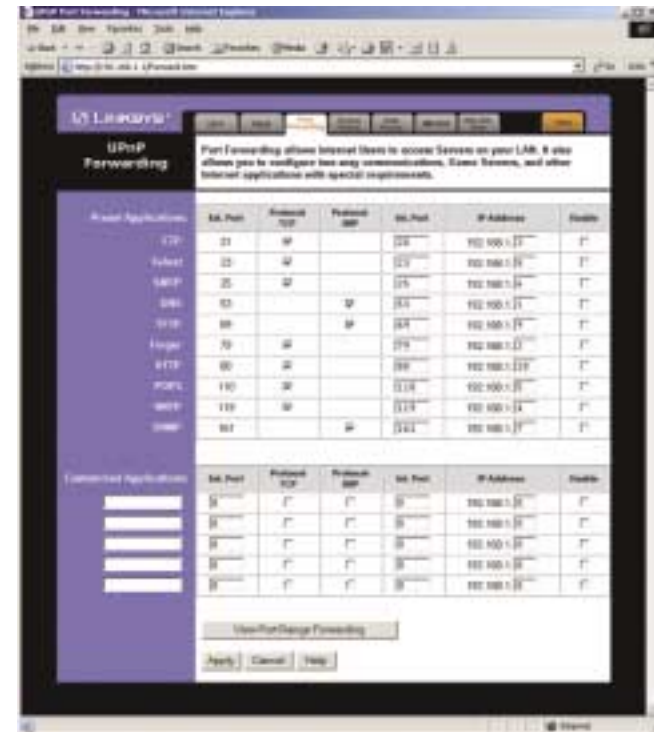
UPnP Port Forwarding - Microsoft Internet Explorer

File Edit View Favorites Tools Help

Linksys

UPnP Forwarding

Port Forwarding allows Internet Users to access Servers on your LAN. It also allows you to configure two way communications, Game Servers, and other Internet applications with special requirements.

| Preset Applications | Ext. Port | Protocol TCP | Protocol UDP | Int. Port | IP Address | Enable |
|---|---|---|---|---|---|---|
| FTP | 21 | ☑ | | 21 | 192.168.1.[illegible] | ☐ |
| Telnet | 23 | ☑ | | 23 | 192.168.1.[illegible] | ☐ |
| SMTP | 25 | ☑ | | 25 | 192.168.1.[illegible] | ☐ |
| DNS | 53 | | ☑ | 53 | 192.168.1.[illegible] | ☐ |
| TFTP | 69 | | ☑ | 69 | 192.168.1.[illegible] | ☐ |
| Finger | 79 | ☑ | | 79 | 192.168.1.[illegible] | ☐ |
| HTTP | 80 | ☑ | | 80 | 192.168.1.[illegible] | ☐ |
| POP3 | 110 | ☑ | | 110 | 192.168.1.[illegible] | ☐ |
| NNTP | 119 | ☑ | | 119 | 192.168.1.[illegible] | ☐ |
| SNMP | 161 | | ☑ | 161 | 192.168.1.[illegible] | ☐ |

| Customized Applications | Ext. Port | Protocol TCP | Protocol UDP | Int. Port | IP Address | Enable |
|---|---|---|---|---|---|---|
| | 0 | ☐ | ☐ | 0 | 192.168.1.0 | ☐ |
| | 0 | ☐ | ☐ | 0 | 192.168.1.0 | ☐ |
| | 0 | ☐ | ☐ | 0 | 192.168.1.0 | ☐ |
| | 0 | ☐ | ☐ | 0 | 192.168.1.0 | ☐ |
| | 0 | ☐ | ☐ | 0 | 192.168.1.0 | ☐ |

View Port Range Forwarding

Apply Cancel Help

Internet